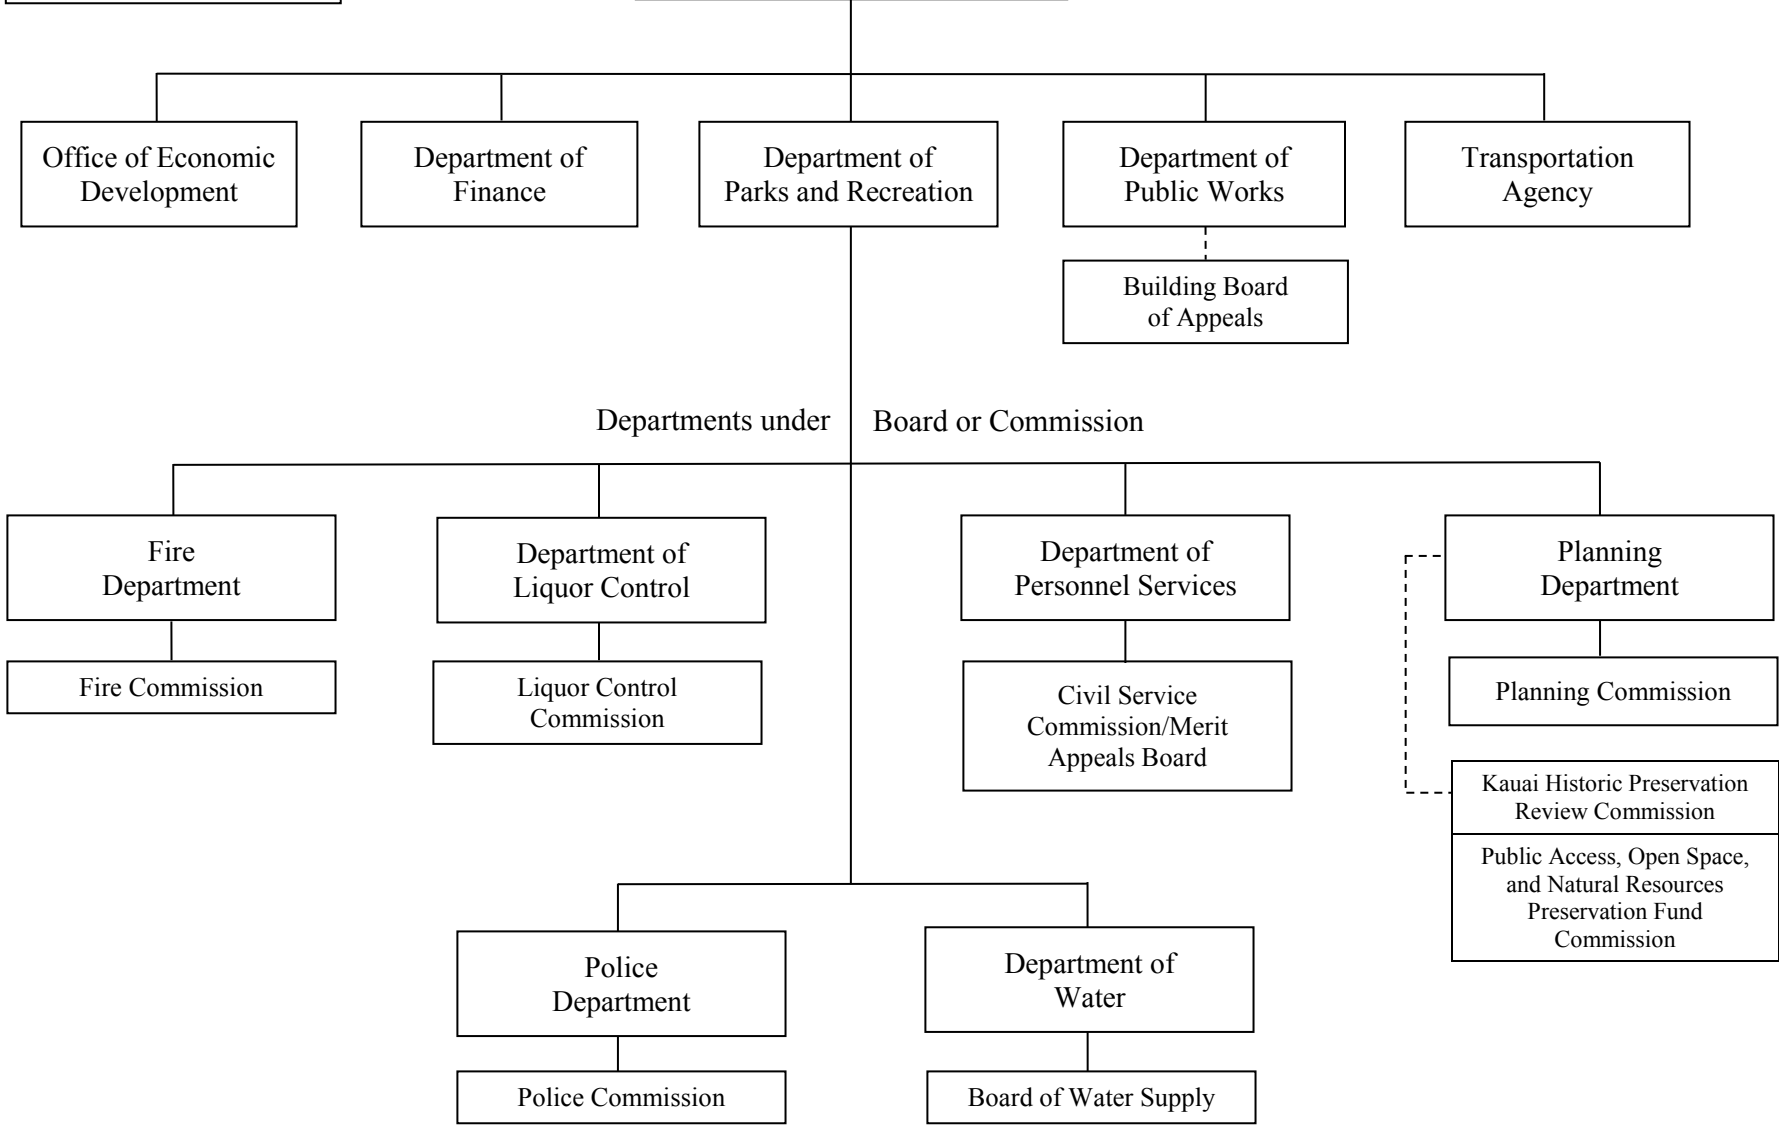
Office of Economic Development

Department of Finance

Department of Parks and Recreation

Department of Public Works

Transportation Agency

Building Board of Appeals

Departments under Board or Commission

Fire Department

Fire Commission

Department of Liquor Control

Liquor Control Commission

Department of Personnel Services

Civil Service Commission/Merit Appeals Board

Planning Department

Planning Commission

Kauai Historic Preservation Review Commission

Public Access, Open Space, and Natural Resources Preservation Fund Commission

Police Department

Police Commission

Department of Water

Board of Water Supply